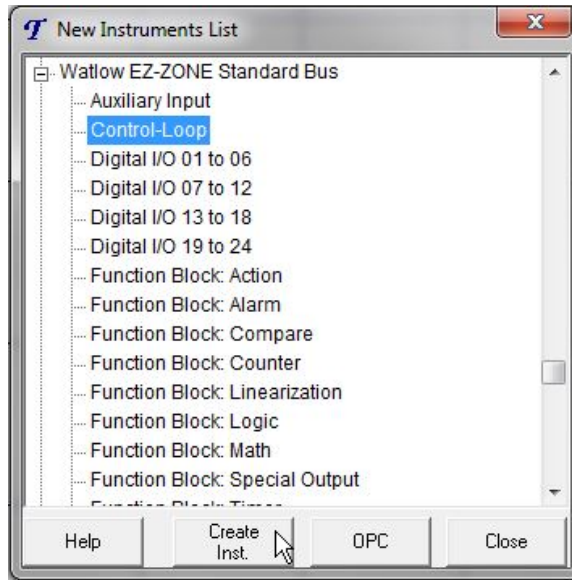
New Instruments List

Watlow EZ-ZONE Standard Bus
Auxiliary Input
Control-Loop
Digital I/O 01 to 06
Digital I/O 07 to 12
Digital I/O 13 to 18
Digital I/O 19 to 24
Function Block: Action
Function Block: Alarm
Function Block: Compare
Function Block: Counter
Function Block: Linearization
Function Block: Logic
Function Block: Math
Function Block: Special Output
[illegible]

Help
Create Inst.
OPC
Close